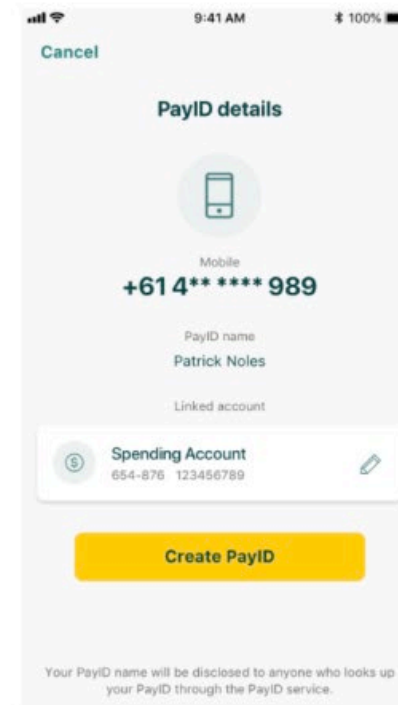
9:41 AM
100%

Cancel

PayID details

Mobile
+61 4** **** 989

PayID name
Patrick Noles

Linked account

Spending Account
654-876 123456789

Create PayID

Your PayID name will be disclosed to anyone who looks up your PayID through the PayID service.